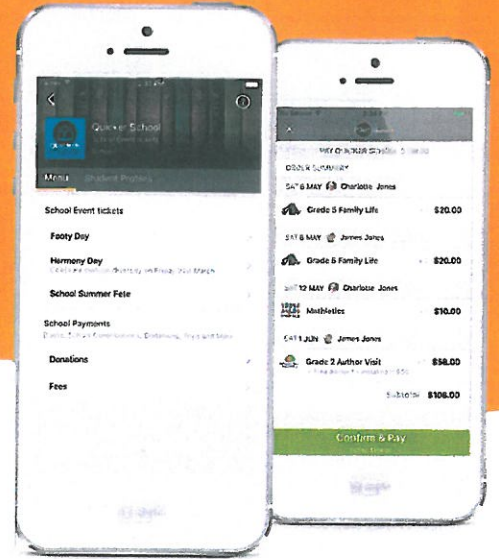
Quicker School

Menu Student Profile

School Event tickets

Footy Day

Harmony Day

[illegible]

School Summer Fete

School Payments

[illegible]

Donations

Fees

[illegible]

ORDER SUMMARY

SAT 6 MAY Charlotte Jones

Grade 5 Family Life $20.00

SAT 6 MAY James Jones

Grade 5 Family Life $20.00

SAT 12 MAY Charlotte Jones

Mathletics $10.00

SAT 1 JUN James Jones

Grade 2 Author Visit $56.00

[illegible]

Subtotal $106.00

Confirm & Pay